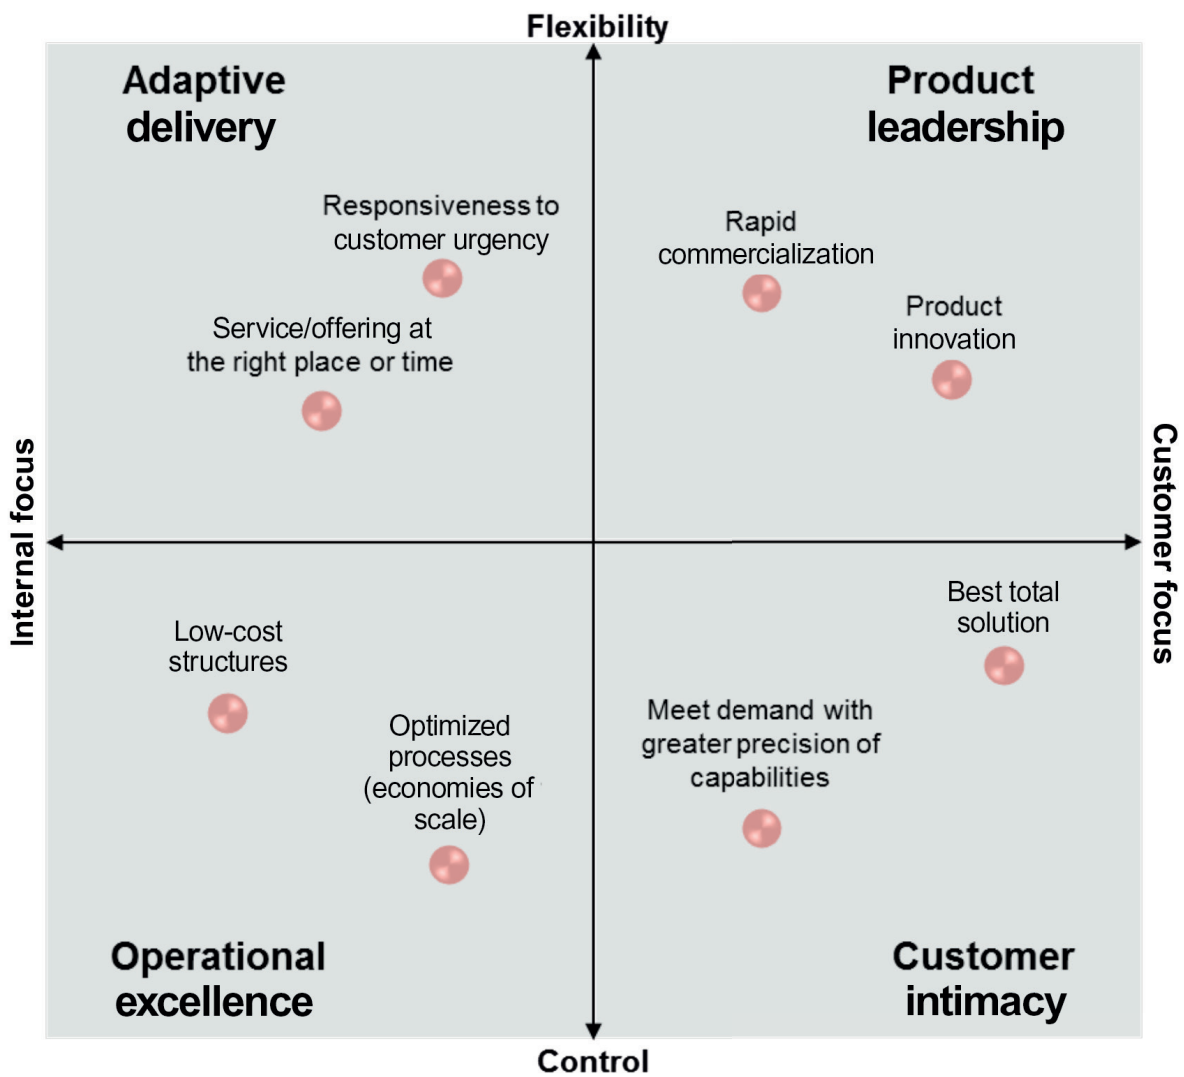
Flexibility

Adaptive delivery

Product leadership

Responsiveness to customer urgency

Rapid commercialization

Service/offering at the right place or time

Product innovation

Internal focus

Customer focus

Best total solution

Low-cost structures

Meet demand with greater precision of capabilities

Optimized processes (economies of scale)

Operational excellence

Customer intimacy

Control